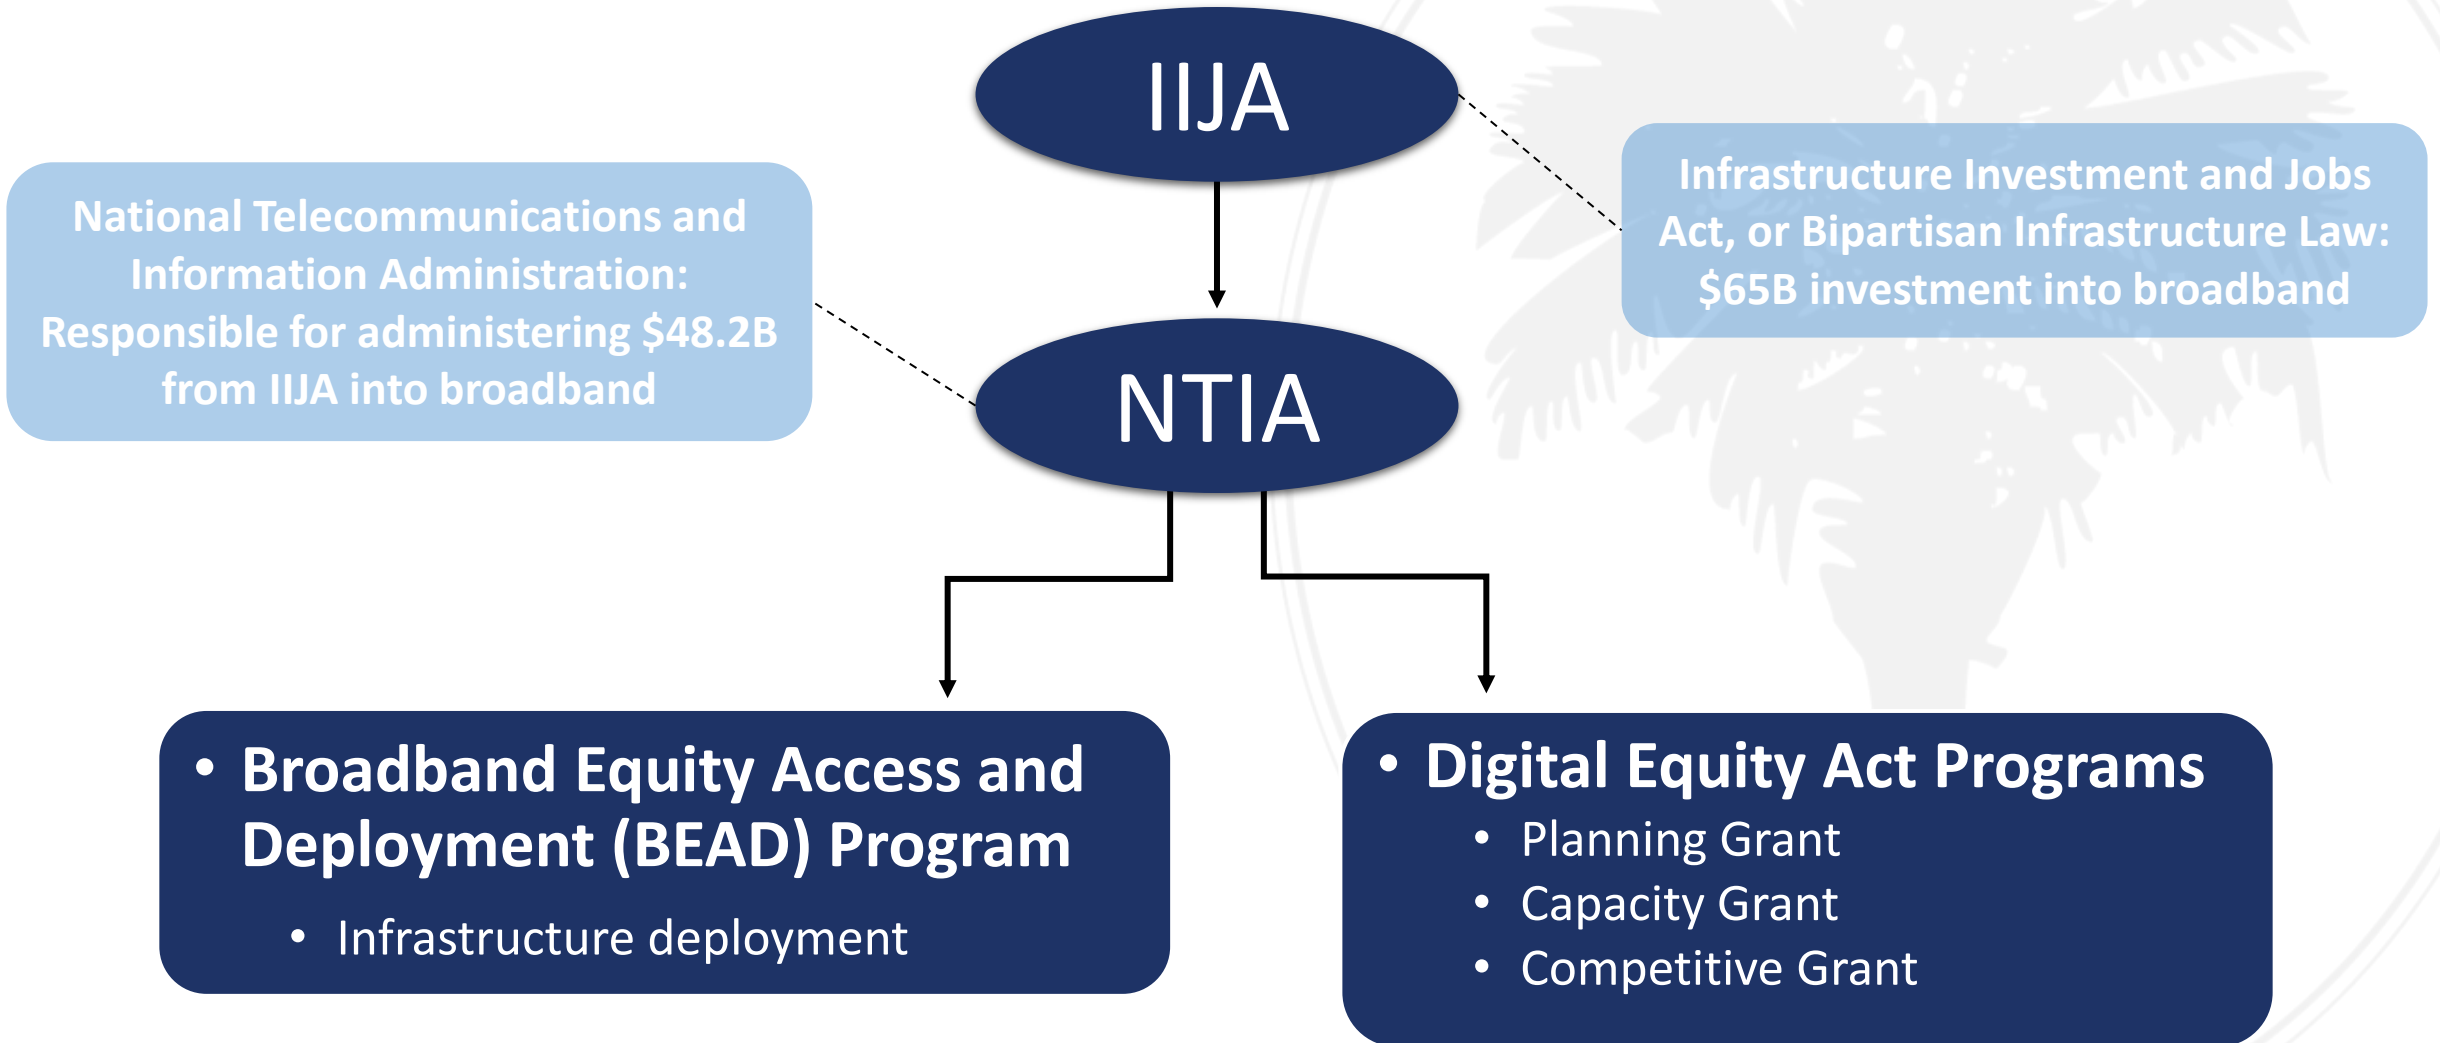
IIJA

Infrastructure Investment and Jobs Act, or Bipartisan Infrastructure Law: \$65B investment into broadband

National Telecommunications and Information Administration: Responsible for administering \$48.2B from IIJA into broadband

NTIA

• Broadband Equity Access and Deployment (BEAD) Program
• Infrastructure deployment

• Digital Equity Act Programs
• Planning Grant
• Capacity Grant
• Competitive Grant